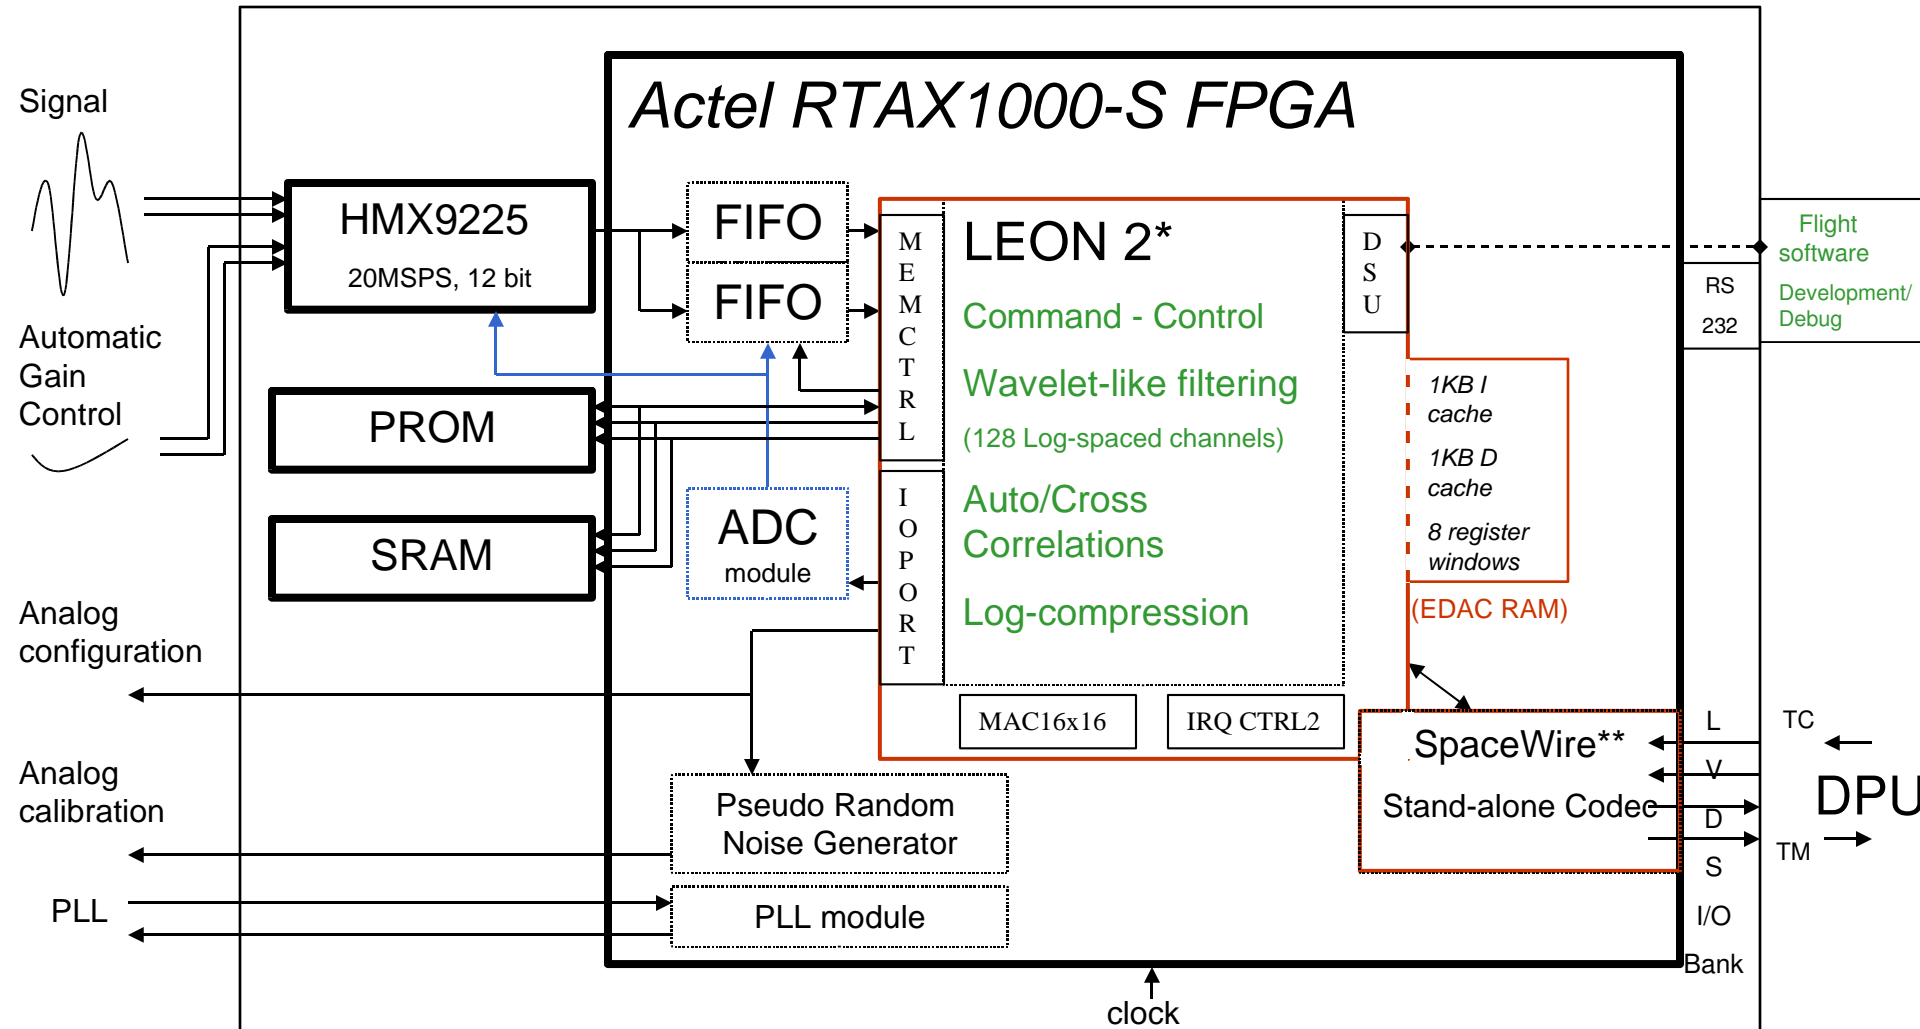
Signal

Automatic Gain Control

Analog configuration

Analog calibration

PLL

HMX9225
20MSPS, 12 bit

PROM

SRAM

Actel RTAX1000-S FPGA

FIFO

FIFO

ADC
module

M
E
M
C
T
R
L

I
O
P
O
R
T

LEON 2*

Command - Control

Wavelet-like filtering

(128 Log-spaced channels)

Auto/Cross Correlations

Log-compression

D
S
U

1KB I cache

1KB D cache

8 register windows

(EDAC RAM)

MAC16x16

IRQ CTRL2

SpaceWire**

Stand-alone Codec

Pseudo Random Noise Generator

PLL module

clock

Flight software

RS 232

Development/ Debug

L
V
D
S
I/O
Bank

TC

DPU

TM